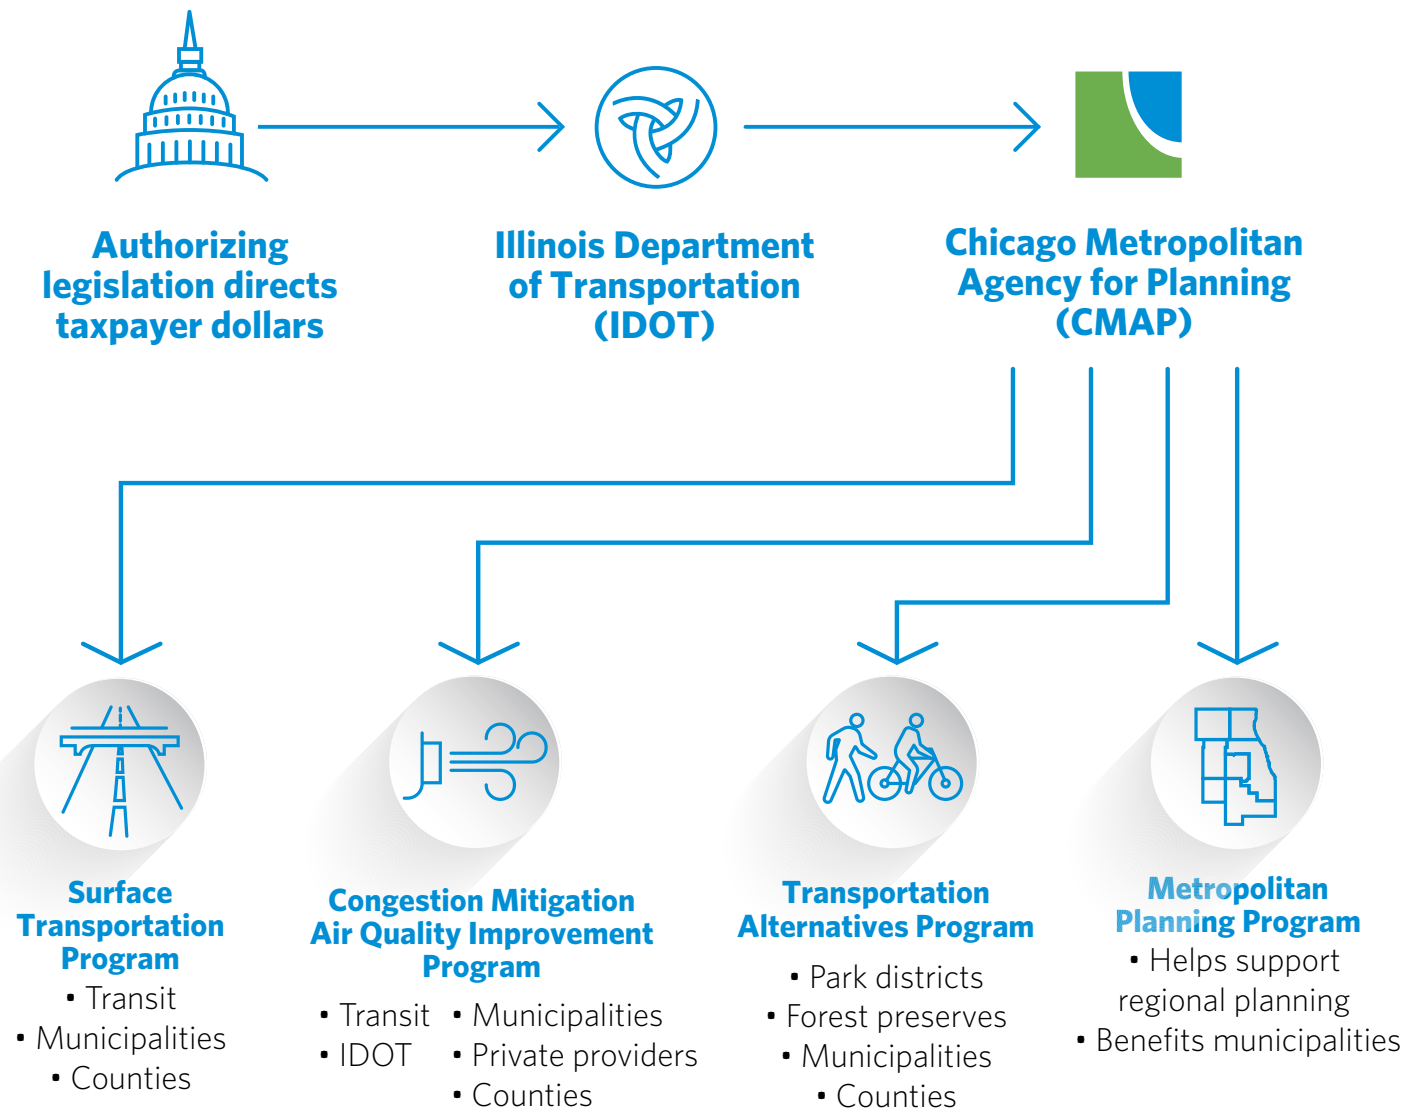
Authorizing legislation directs taxpayer dollars

Illinois Department of Transportation (IDOT)

Chicago Metropolitan Agency for Planning (CMAP)

Surface Transportation Program
• Transit
• Municipalities
• Counties

Congestion Mitigation Air Quality Improvement Program
• Transit
• IDOT
• Municipalities
• Private providers
• Counties

Transportation Alternatives Program
• Park districts
• Forest preserves
• Municipalities
• Counties

Metropolitan Planning Program
• Helps support regional planning
• Benefits municipalities